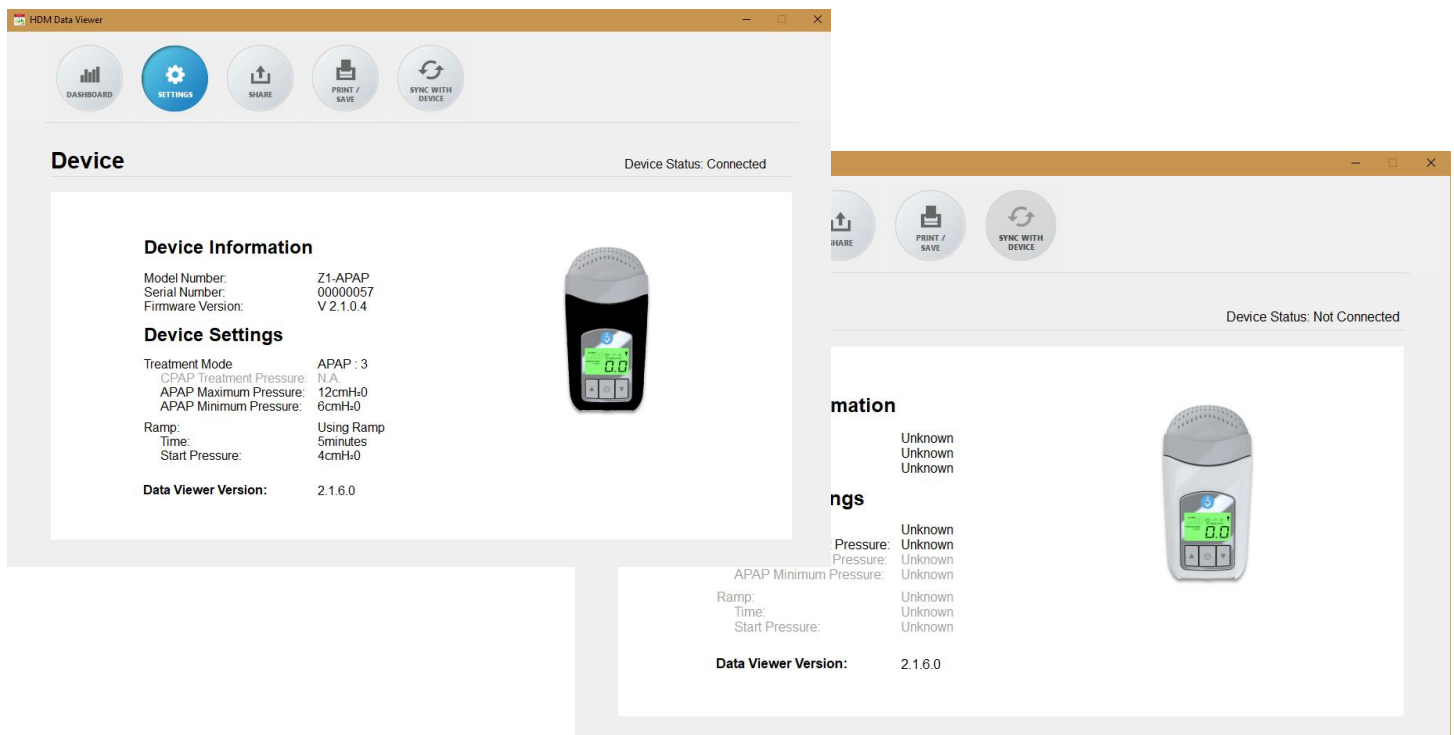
HDM Data Viewer

DASHBOARD
SETTINGS
SHARE
PRINT / SAVE
SYNC WITH DEVICE

Device

Device Status: Connected

Device Information

Model Number: Z1-APAP
Serial Number: 00000057
Firmware Version: V 2.1.0.4

Device Settings

Treatment Mode APAP : 3
CPAP Treatment Pressure: N.A.
APAP Maximum Pressure: 12cmH₂0
APAP Minimum Pressure: 6cmH₂0

Ramp: Using Ramp
Time: 5minutes
Start Pressure: 4cmH₂0

Data Viewer Version: 2.1.6.0

0.0

SHARE
PRINT / SAVE
SYNC WITH DEVICE

Device Status: Not Connected

mation

Unknown
Unknown
Unknown

ngs

Unknown
Pressure: Unknown
Pressure: Unknown
APAP Minimum Pressure: Unknown

Ramp: Unknown
Time: Unknown
Start Pressure: Unknown

Data Viewer Version: 2.1.6.0

0.0